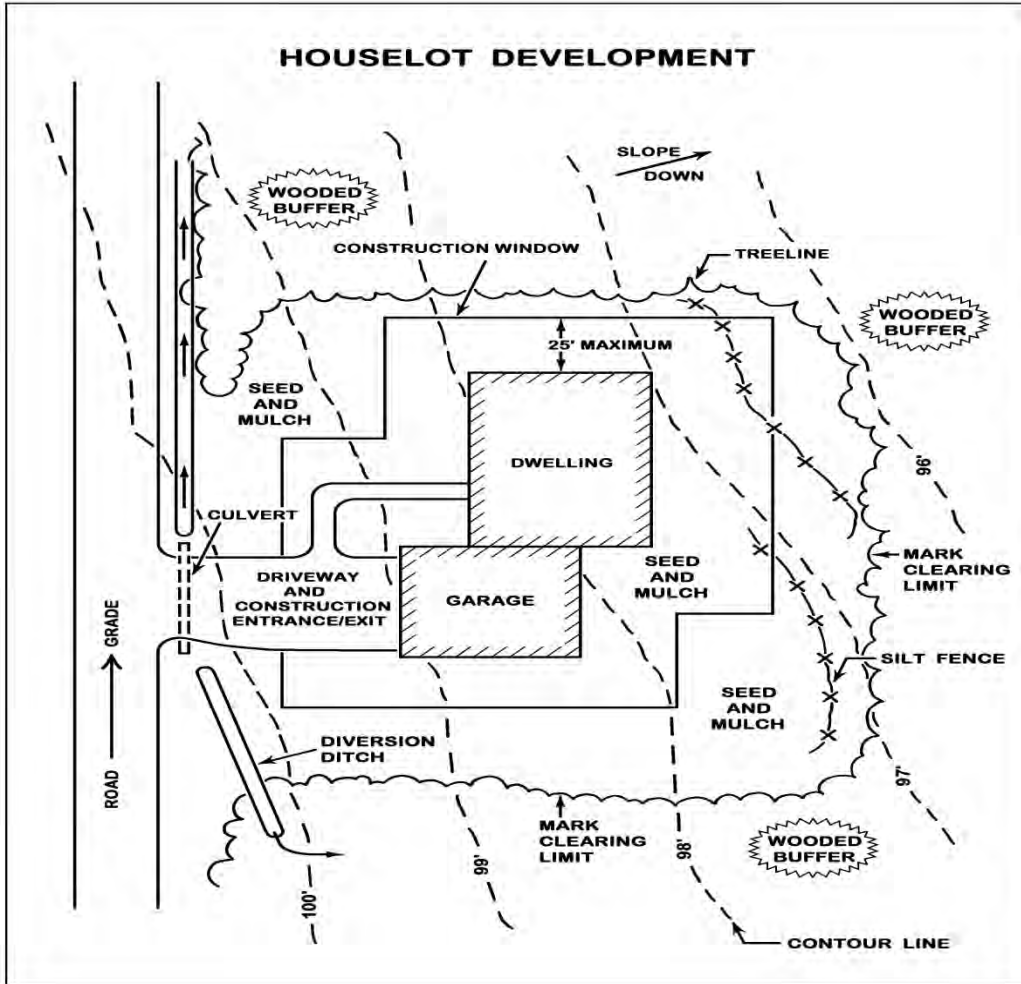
HOUSELOT DEVELOPMENT

SLOPE DOWN

WOODED BUFFER

CONSTRUCTION WINDOW

TREELINE

WOODED BUFFER

25' MAXIMUM

SEED AND MULCH

DWELLING

96'

CULVERT

MARK CLEARING LIMIT

DRIVEWAY AND CONSTRUCTION ENTRANCE/EXIT

GARAGE

SEED AND MULCH

GRADE

SILT FENCE

SEED AND MULCH

ROAD

DIVERSION DITCH

97'

MARK CLEARING LIMIT

98'

WOODED BUFFER

99'

100'

CONTOUR LINE